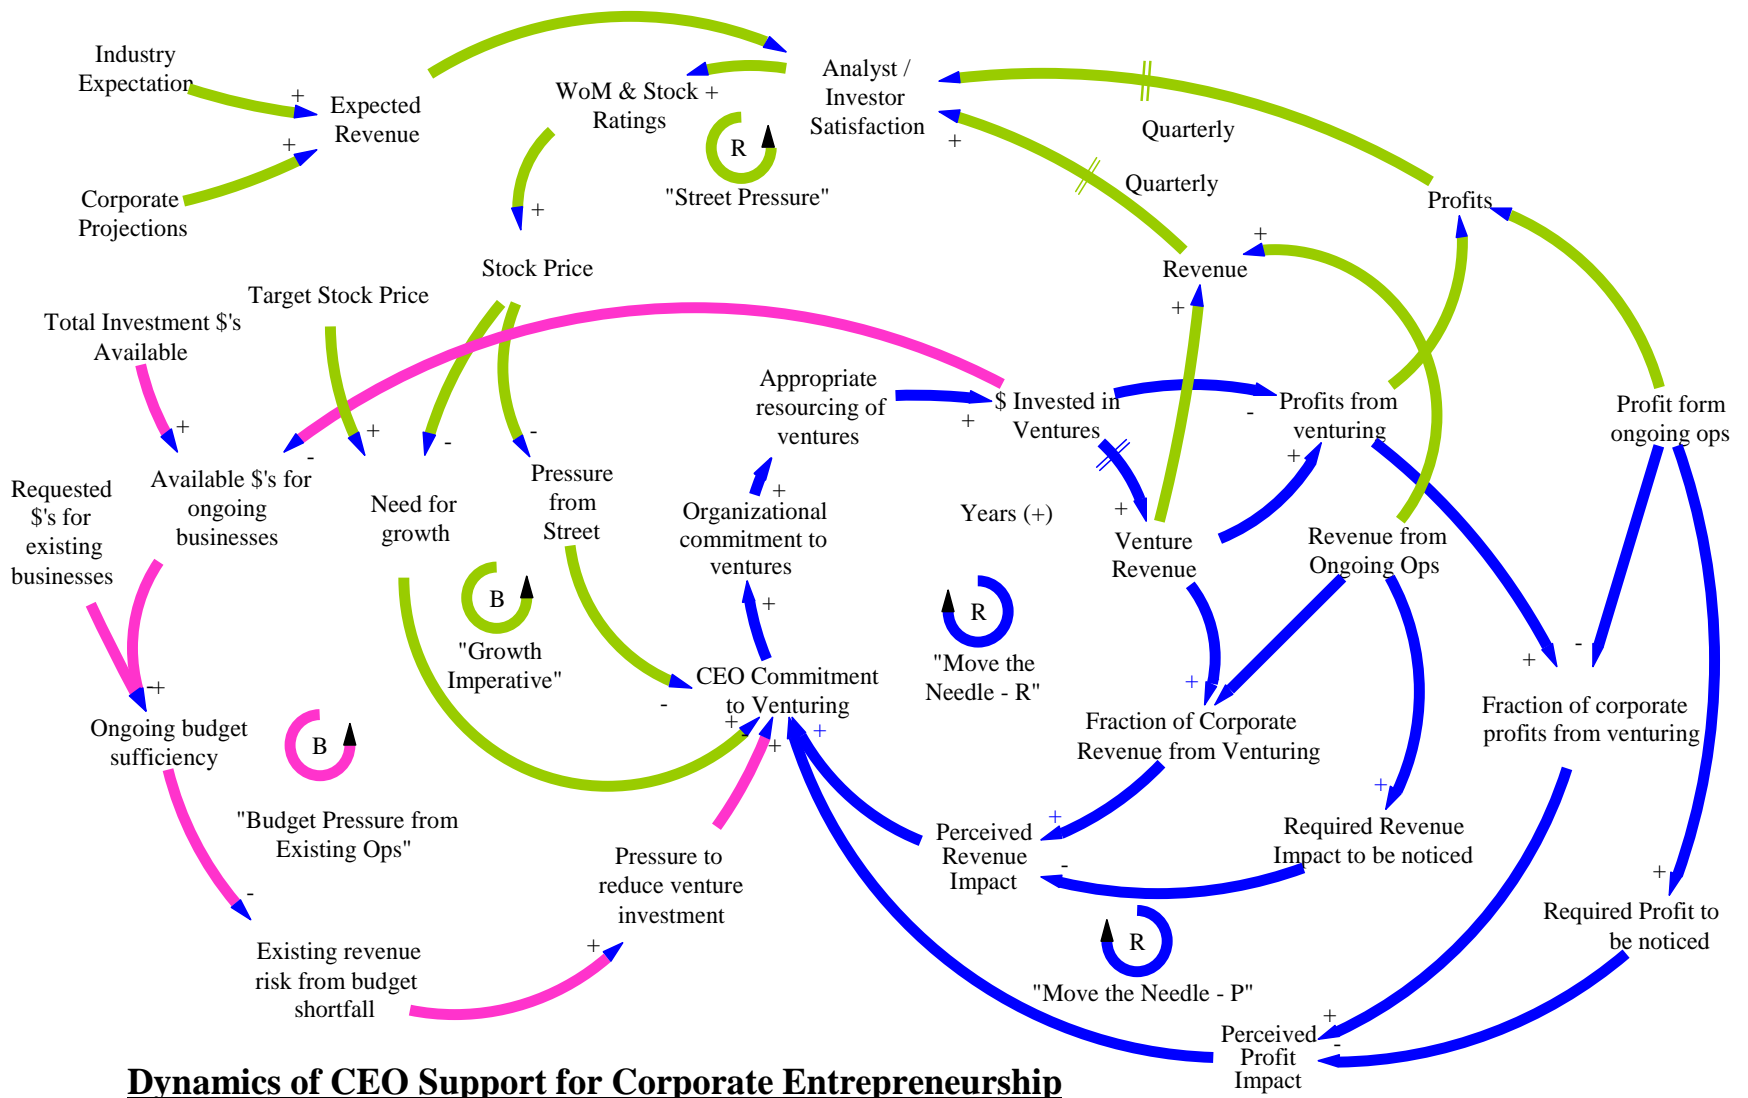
Industry Expectation

+

Expected Revenue

+

Corporate Projections

WoM & Stock + Ratings

R

"Street Pressure"

Analyst / Investor Satisfaction

+

Quarterly

Quarterly

Profits

+

Stock Price

Revenue

+

+

Target Stock Price

Total Investment $'s Available

+

+

-

-

-

Appropriate resourcing of ventures

+

$ Invested in Ventures

-

Profits from venturing

Profit form ongoing ops

Available $'s for ongoing businesses

Need for growth

Pressure from Street

+

Organizational commitment to ventures

Years (+)

+

+

Venture Revenue

Revenue from Ongoing Ops

Requested $'s for existing businesses

B

"Growth Imperative"

+

R

"Move the Needle - R"

+

+

-

CEO Commitment to Venturing

-

+

+

+

Fraction of Corporate Revenue from Venturing

Fraction of corporate profits from venturing

Ongoing budget sufficiency

B

"Budget Pressure from Existing Ops"

+

Perceived Revenue Impact

-

+

Required Revenue Impact to be noticed

-

Pressure to reduce venture investment

+

Required Profit to be noticed

Existing revenue risk from budget shortfall

+

R

"Move the Needle - P"

+

Perceived Profit Impact

-

Dynamics of CEO Support for Corporate Entrepreneurship